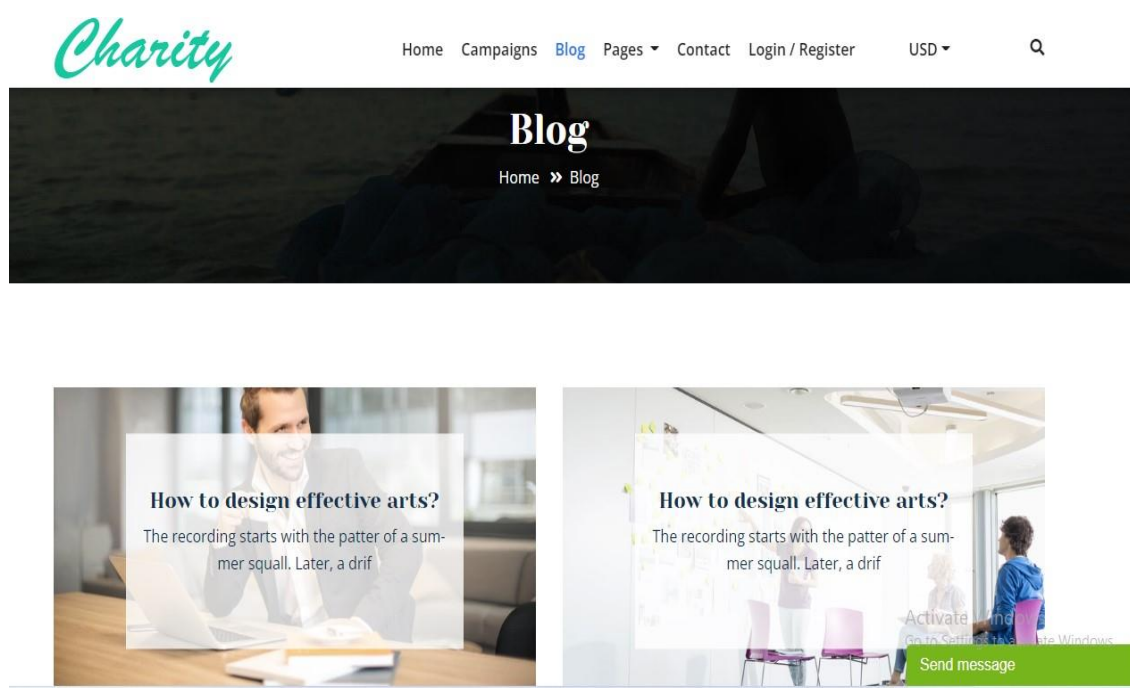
Charity

Home Campaigns Blog Pages Contact Login / Register USD

Blog

Home » Blog

How to design effective arts?

The recording starts with the patter of a summer squall. Later, a drif

How to design effective arts?

The recording starts with the patter of a summer squall. Later, a drif

Activate Windows
Go to Settings to activate Windows.

Send message